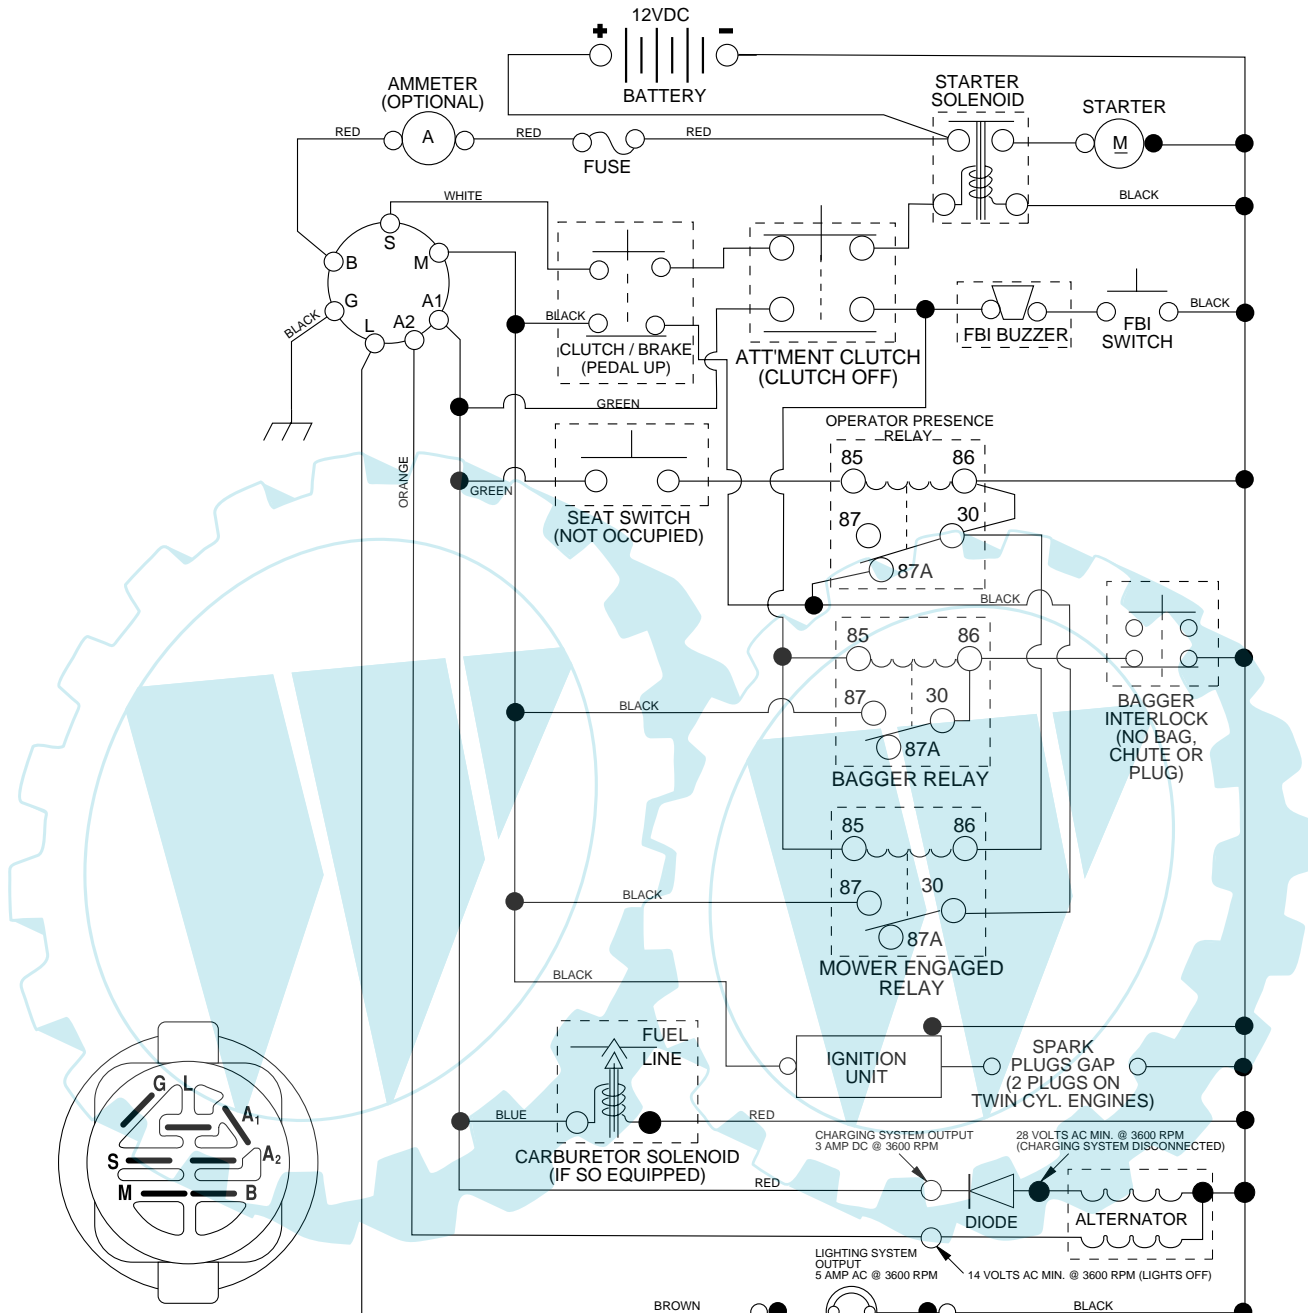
12VDC
+
−
BATTERY
AMMETER
(OPTIONAL)
A
RED
RED
RED
FUSE
STARTER
SOLENOID
STARTER
M
BLACK
WHITE
S
B
M
G
A1
BLACK
L
A2
BLACK
CLUTCH / BRAKE
(PEDAL UP)
ATT'MENT CLUTCH
(CLUTCH OFF)
FBI BUZZER
FBI
SWITCH
BLACK
GREEN
OPERATOR PRESENCE
RELAY
85
86
87
30
87A
ORANGE
GREEN
SEAT SWITCH
(NOT OCCUPIED)
BLACK
85
86
87
30
87A
BAGGER RELAY
BLACK
BAGGER
INTERLOCK
(NO BAG,
CHUTE OR
PLUG)
85
86
87
30
87A
BLACK
MOWER ENGAGED
RELAY
BLACK
FUEL
LINE
IGNITION
UNIT
SPARK
PLUGS GAP
(2 PLUGS ON
TWIN CYL. ENGINES)
BLUE
RED
CARBURETOR SOLENOID
(IF SO EQUIPPED)
CHARGING SYSTEM OUTPUT
3 AMP DC @ 3600 RPM
28 VOLTS AC MIN. @ 3600 RPM
(CHARGING SYSTEM DISCONNECTED)
RED
DIODE
ALTERNATOR
LIGHTING SYSTEM
OUTPUT
5 AMP AC @ 3600 RPM
14 VOLTS AC MIN. @ 3600 RPM (LIGHTS OFF)
BROWN
BLACK
G
L
$A_1$
S
$A_2$
M
B